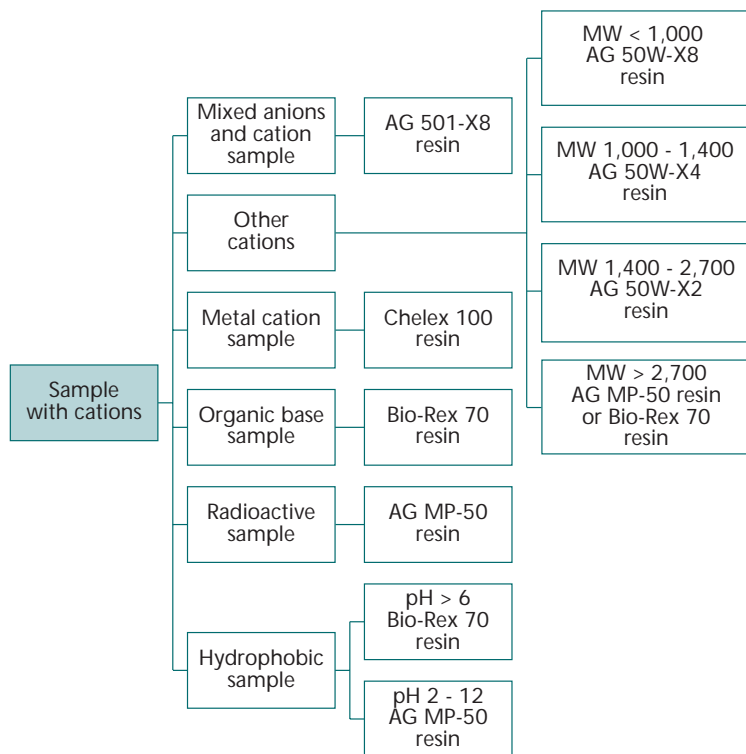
Sample with cations

Mixed anions and cation sample

AG 501-X8 resin

Other cations

MW < 1,000 AG 50W-X8 resin

MW 1,000 - 1,400 AG 50W-X4 resin

MW 1,400 - 2,700 AG 50W-X2 resin

MW > 2,700 AG MP-50 resin or Bio-Rex 70 resin

Metal cation sample

Chelex 100 resin

Organic base sample

Bio-Rex 70 resin

Radioactive sample

AG MP-50 resin

Hydrophobic sample

pH > 6 Bio-Rex 70 resin

pH 2 - 12 AG MP-50 resin